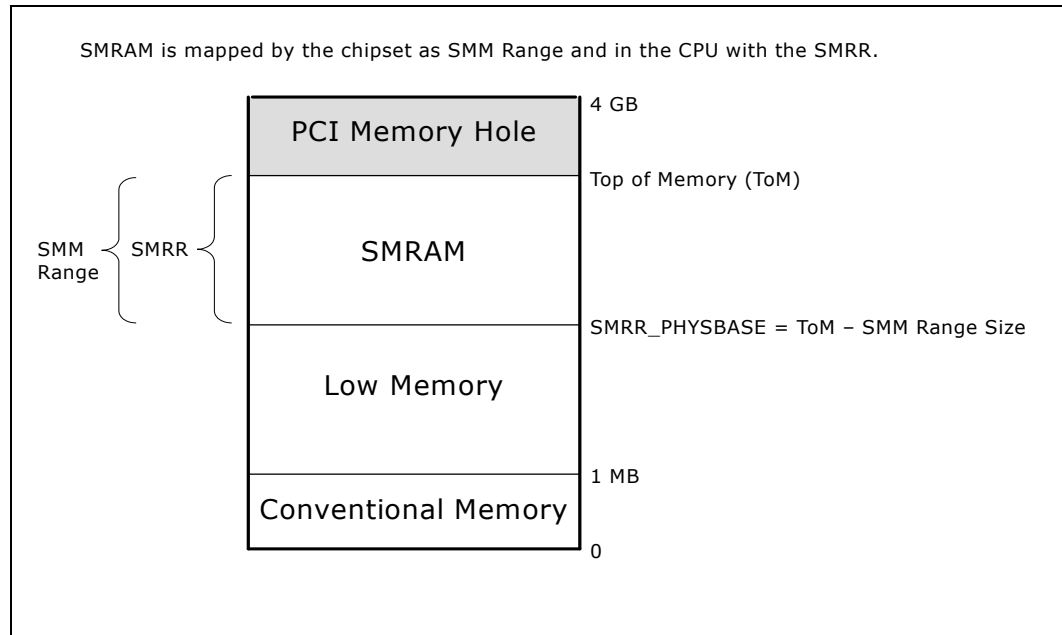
SMRAM is mapped by the chipset as SMM Range and in the CPU with the SMRR.

4 GB

PCI Memory Hole

Top of Memory (ToM)

SMM Range

SMRR

SMRAM

SMRR_PHYSBASE = ToM – SMM Range Size

Low Memory

1 MB

Conventional Memory

0